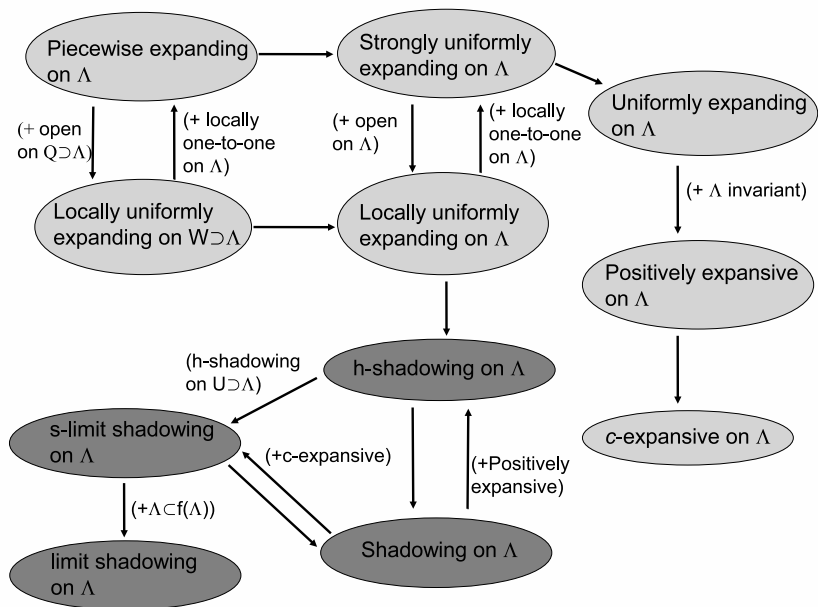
Piecewise expanding on $\Lambda$

Strongly uniformly expanding on $\Lambda$

Uniformly expanding on $\Lambda$

(+ open on $Q\supset\Lambda$)

(+ locally one-to-one on $\Lambda$)

(+ open on $\Lambda$)

(+ locally one-to-one on $\Lambda$)

(+ $\Lambda$ invariant)

Locally uniformly expanding on $W\supset\Lambda$

Locally uniformly expanding on $\Lambda$

Positively expansive on $\Lambda$

(h-shadowing on $U\supset\Lambda$)

h-shadowing on $\Lambda$

s-limit shadowing on $\Lambda$

(+c-expansive)

(+Positively expansive)

c-expansive on $\Lambda$

(+$\Lambda\subset f(\Lambda)$)

limit shadowing on $\Lambda$

Shadowing on $\Lambda$